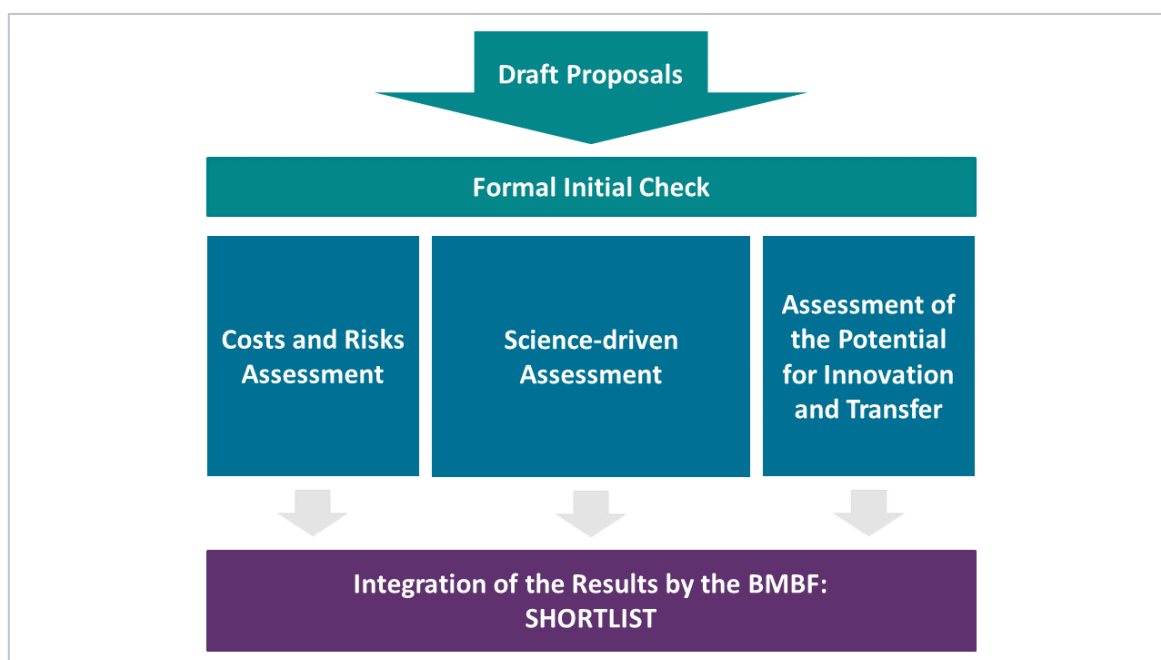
Draft Proposals

Formal Initial Check

Costs and Risks Assessment

Science-driven Assessment

Assessment of the Potential for Innovation and Transfer

Integration of the Results by the BMBF: SHORTLIST